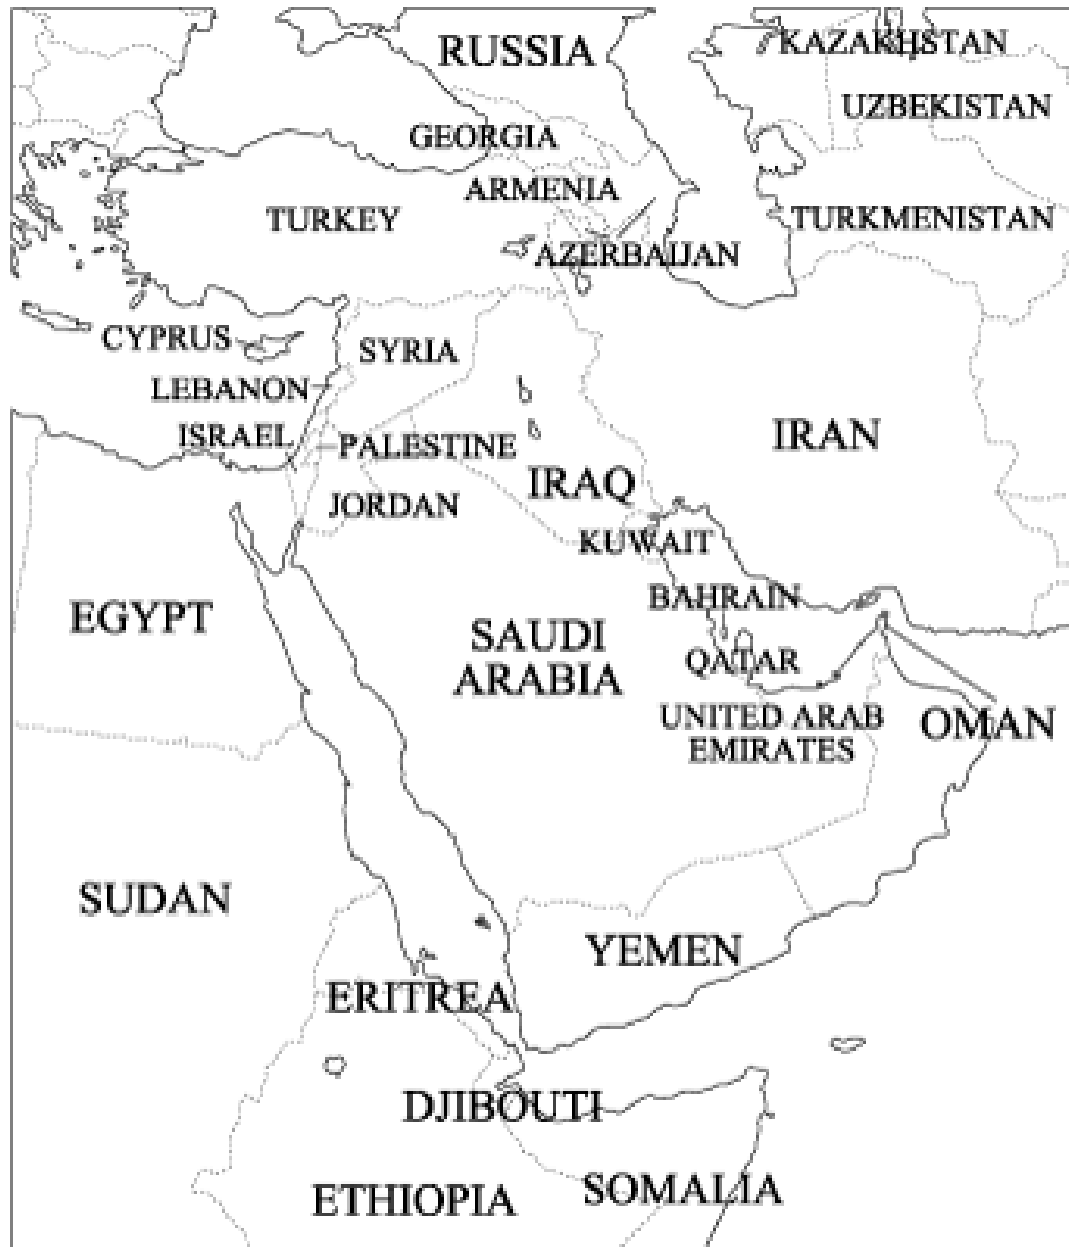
RUSSIA

KAZAKHSTAN

UZBEKISTAN

GEORGIA

ARMENIA

TURKEY

TURKMENISTAN

AZERBAIJAN

CYPRUS

SYRIA

LEBANON

ISRAEL

PALESTINE

IRAN

IRAQ

JORDAN

KUWAIT

BAHRAIN

EGYPT

SAUDI ARABIA

QATAR

UNITED ARAB EMIRATES

OMAN

SUDAN

YEMEN

ERITREA

DJIBOUTI

ETHIOPIA

SOMALIA